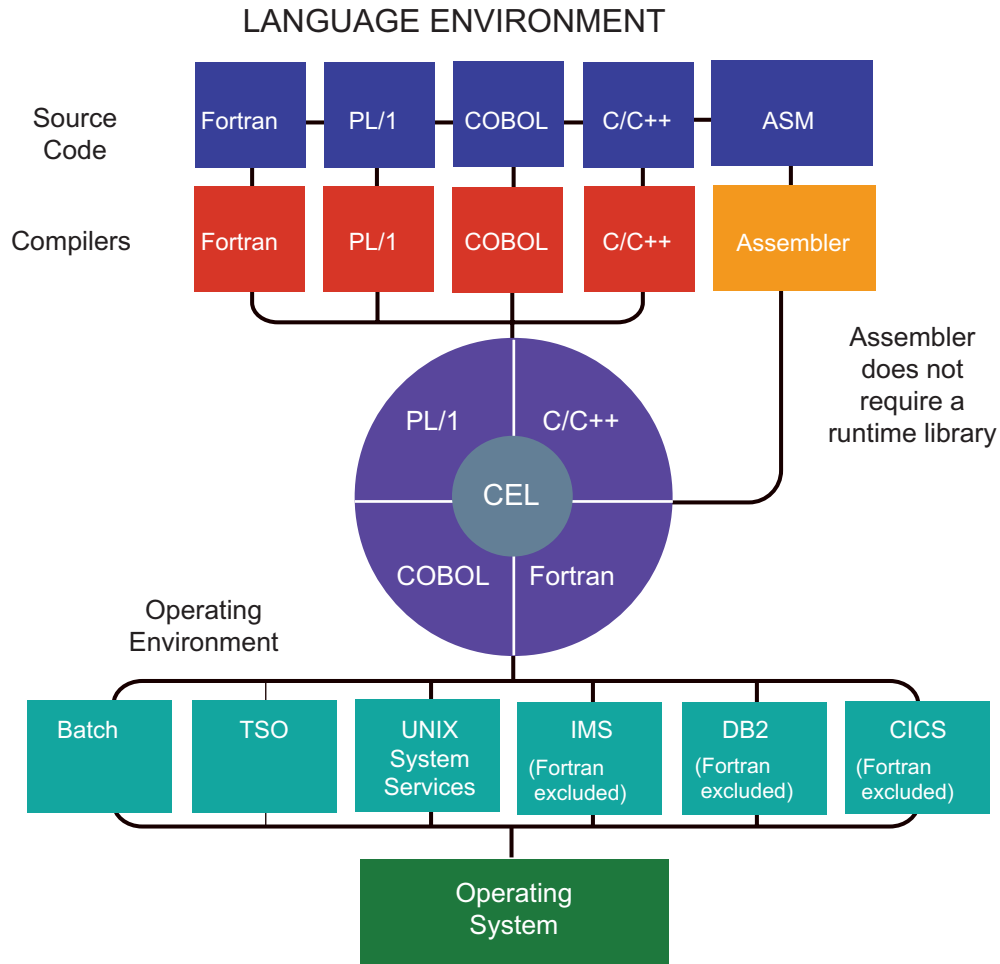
LANGUAGE ENVIRONMENT

Source Code

Fortran
PL/1
COBOL
C/C++
ASM

Compilers

Fortran
PL/1
COBOL
C/C++
Assembler

Assembler does not require a runtime library

PL/1
C/C++
CEL
COBOL
Fortran

Operating Environment

Batch
TSO
UNIX System Services
IMS (Fortran excluded)
DB2 (Fortran excluded)
CICS (Fortran excluded)

Operating System